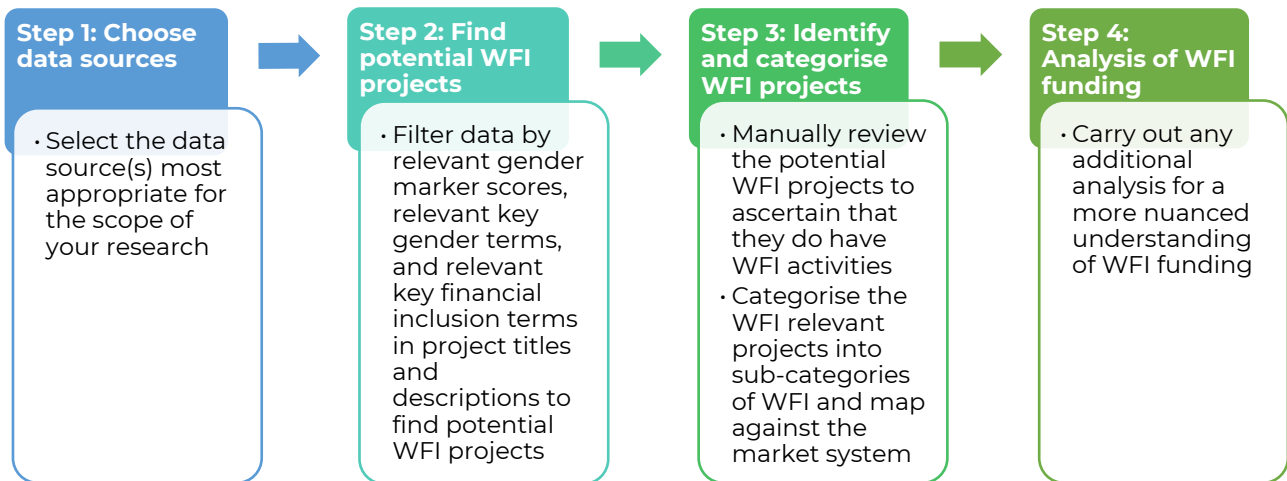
Step 1: Choose data sources

• Select the data source(s) most appropriate for the scope of your research

Step 2: Find potential WFI projects

• Filter data by relevant gender marker scores, relevant key gender terms, and relevant key financial inclusion terms in project titles and descriptions to find potential WFI projects

Step 3: Identify and categorise WFI projects

• Manually review the potential WFI projects to ascertain that they do have WFI activities
• Categorise the WFI relevant projects into sub-categories of WFI and map against the market system

Step 4: Analysis of WFI funding

• Carry out any additional analysis for a more nuanced understanding of WFI funding